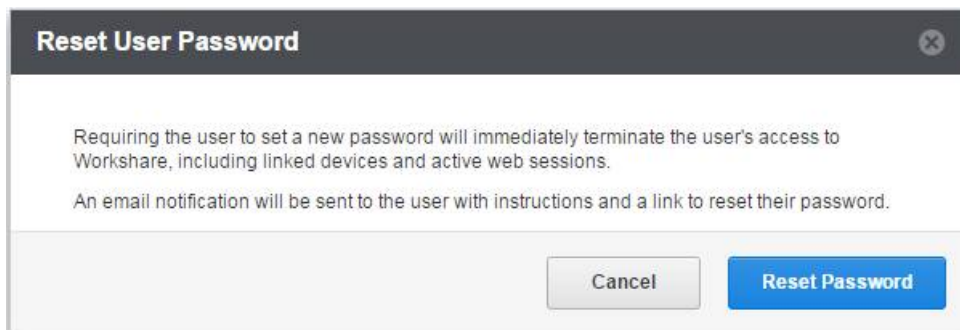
Reset User Password

Requiring the user to set a new password will immediately terminate the user's access to Workshare, including linked devices and active web sessions.

An email notification will be sent to the user with instructions and a link to reset their password.

Cancel

Reset Password